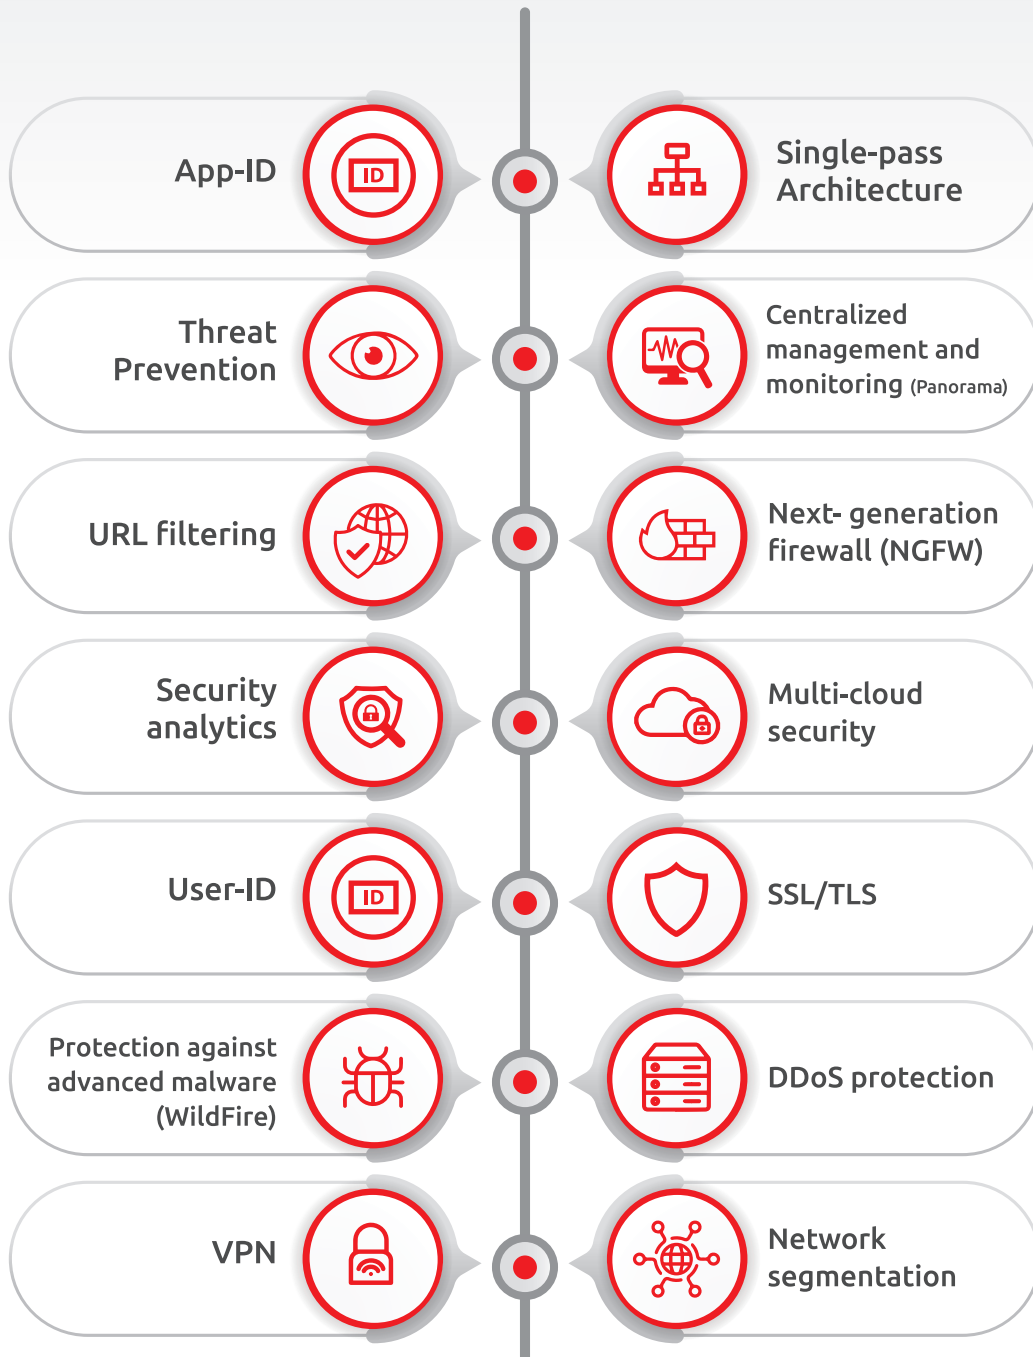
App-ID

ID

Single-pass Architecture

Threat Prevention

Centralized management and monitoring (Panorama)

URL filtering

Next- generation firewall (NGFW)

Security analytics

Multi-cloud security

User-ID

ID

SSL/TLS

Protection against advanced malware (WildFire)

DDoS protection

VPN

Network segmentation